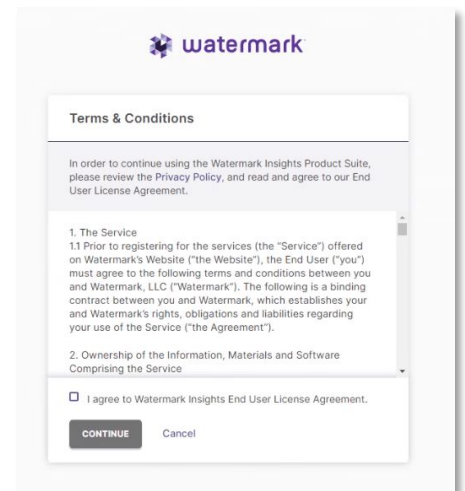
watermark

Terms & Conditions

In order to continue using the Watermark Insights Product Suite, please review the Privacy Policy, and read and agree to our End User License Agreement.

1. The Service
1.1 Prior to registering for the services (the "Service") offered on Watermark's Website ("the Website"), the End User ("you") must agree to the following terms and conditions between you and Watermark, LLC ("Watermark"). The following is a binding contract between you and Watermark, which establishes your and Watermark's rights, obligations and liabilities regarding your use of the Service ("the Agreement").

2. Ownership of the Information, Materials and Software Comprising the Service

I agree to Watermark Insights End User License Agreement.

CONTINUE Cancel